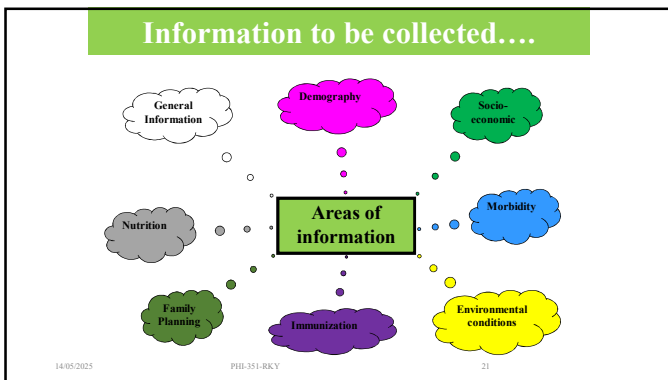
Information to be collected….

General Information

Demography

Socio-economic

Nutrition

Areas of information

Morbidity

Family Planning

Immunization

Environmental conditions

14/05/2025

PHI-351-RKY

21